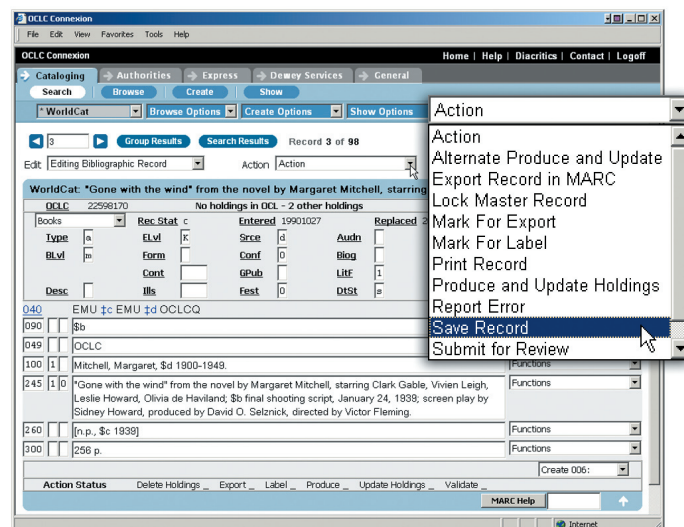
OCLC Connexion

File Edit View Favorites Tools Help

OCLC Connexion

Home | Help | Diacritics | Contact | Logoff

Cataloging Authorities Express Dewey Services General

Search Browse Create Show

WorldCat Browse Options Create Options Show Options

3 Group Results Search Results Record 3 of 98

Edit Editing Bibliographic Record Action Action

WorldCat: "Gone with the wind" from the novel by Margaret Mitchell, starring

OCLC 22598170 No holdings in OCL - 2 other holdings

Books Rec Stat c Entered 19901027 Replaced

Type a ELvl K Srce d Audn
BLvl m Form Conf 0 Biog
Cont GPub LitF 1
Desc Ills Fest 0 DtSt s

040 EMU ‡c EMU ‡d OCLCQ
090 $b
049 OCLC
100 1 Mitchell, Margaret, $d 1900-1949.
245 1 0 "Gone with the wind" from the novel by Margaret Mitchell, starring Clark Gable, Vivien Leigh, Leslie Howard, Olivia de Haviland; $b final shooting script, January 24, 1939; screen play by Sidney Howard, produced by David O. Selznick, directed by Victor Fleming.
260 [n.p., $c 1939]
300 256 p.

Functions
Functions
Functions
Functions

Create 006:

Action Status Delete Holdings _ Export _ Label _ Produce _ Update Holdings _ Validate _

MARC Help

Internet

Action
Action
Alternate Produce and Update
Export Record in MARC
Lock Master Record
Mark For Export
Mark For Label
Print Record
Produce and Update Holdings
Report Error
Save Record
Submit for Review